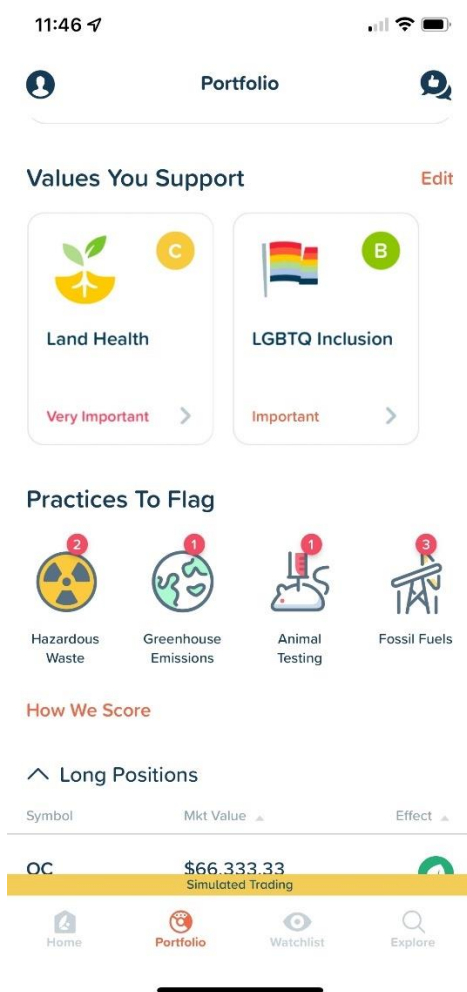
11:46

Portfolio

Values You Support

Edit

C

Land Health

Very Important

B

LGBTQ Inclusion

Important

Practices To Flag

2

Hazardous Waste

1

Greenhouse Emissions

1

Animal Testing

3

Fossil Fuels

How We Score

Long Positions

Symbol

Mkt Value

Effect

OC

$66,333.33

Simulated Trading

Home

Portfolio

Watchlist

Explore